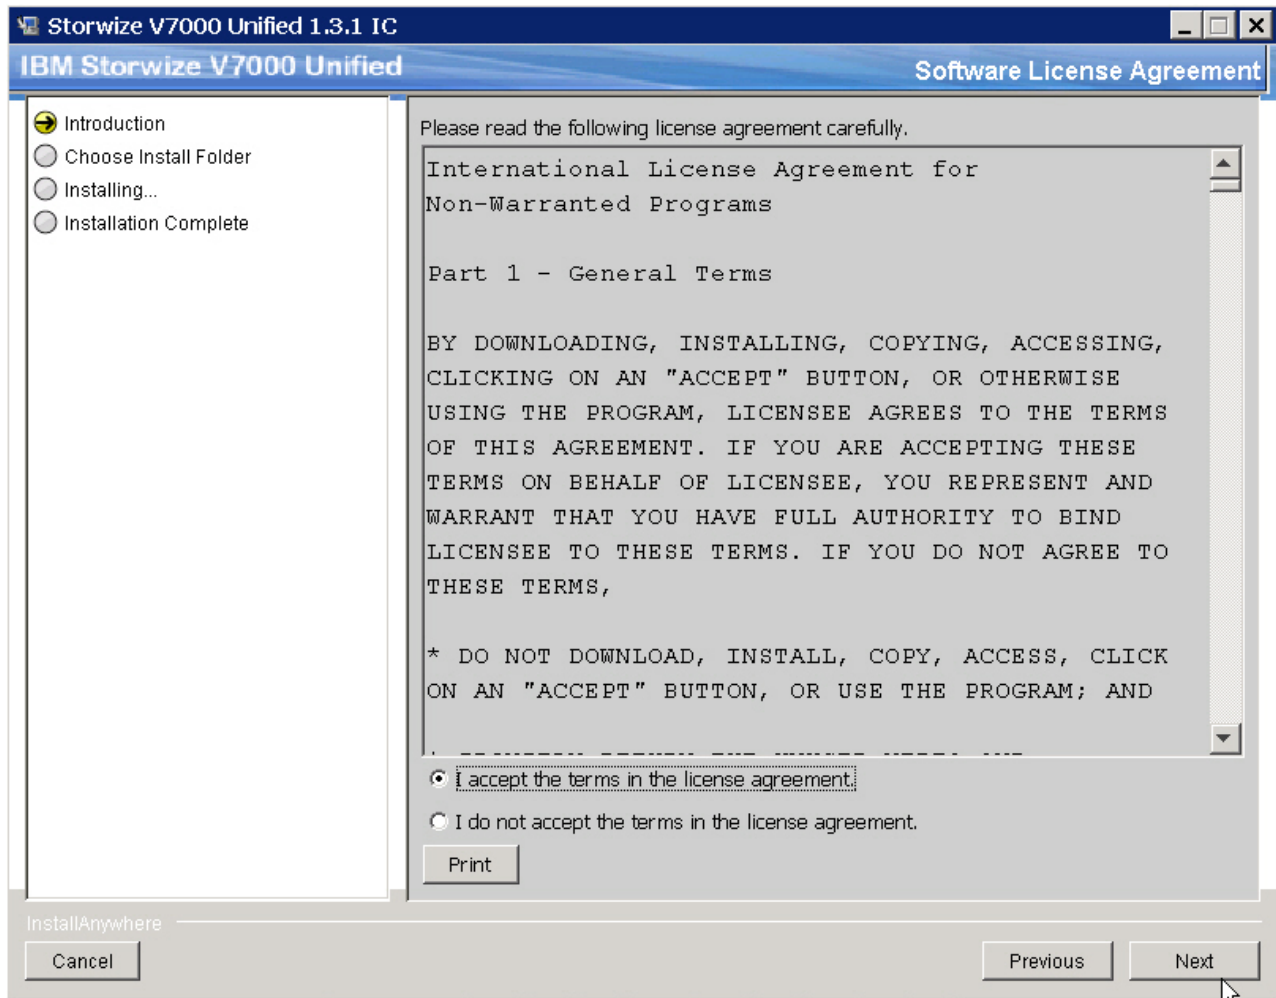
Storwize V7000 Unified 1.3.1 IC

IBM Storwize V7000 Unified

Software License Agreement

Introduction
Choose Install Folder
Installing...
Installation Complete

Please read the following license agreement carefully.

International License Agreement for Non-Warranted Programs

Part 1 - General Terms

BY DOWNLOADING, INSTALLING, COPYING, ACCESSING, CLICKING ON AN "ACCEPT" BUTTON, OR OTHERWISE USING THE PROGRAM, LICENSEE AGREES TO THE TERMS OF THIS AGREEMENT. IF YOU ARE ACCEPTING THESE TERMS ON BEHALF OF LICENSEE, YOU REPRESENT AND WARRANT THAT YOU HAVE FULL AUTHORITY TO BIND LICENSEE TO THESE TERMS. IF YOU DO NOT AGREE TO THESE TERMS,

* DO NOT DOWNLOAD, INSTALL, COPY, ACCESS, CLICK ON AN "ACCEPT" BUTTON, OR USE THE PROGRAM; AND

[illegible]

I accept the terms in the license agreement.

I do not accept the terms in the license agreement.

Print

InstallAnywhere

Cancel

Previous

Next